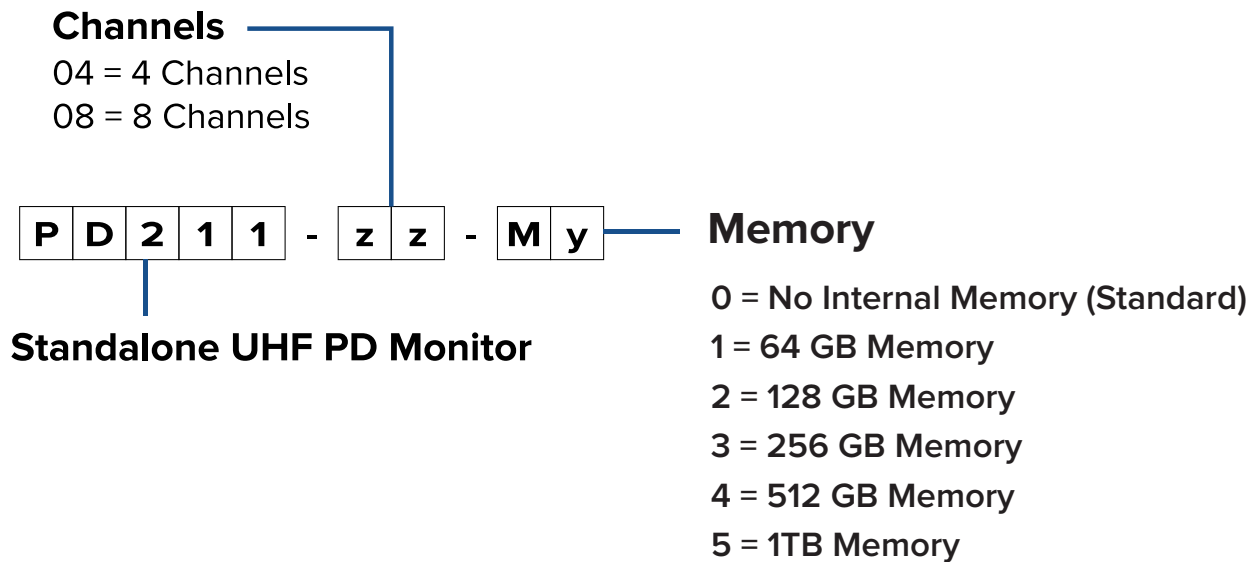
Channels
04 = 4 Channels
08 = 8 Channels

| P | D | 2 | 1 | 1 | - | z | z | - | M | y |
|---|---|---|---|---|---|---|---|---|---|---|

Memory

0 = No Internal Memory (Standard)
1 = 64 GB Memory
2 = 128 GB Memory
3 = 256 GB Memory
4 = 512 GB Memory
5 = 1TB Memory

Standalone UHF PD Monitor